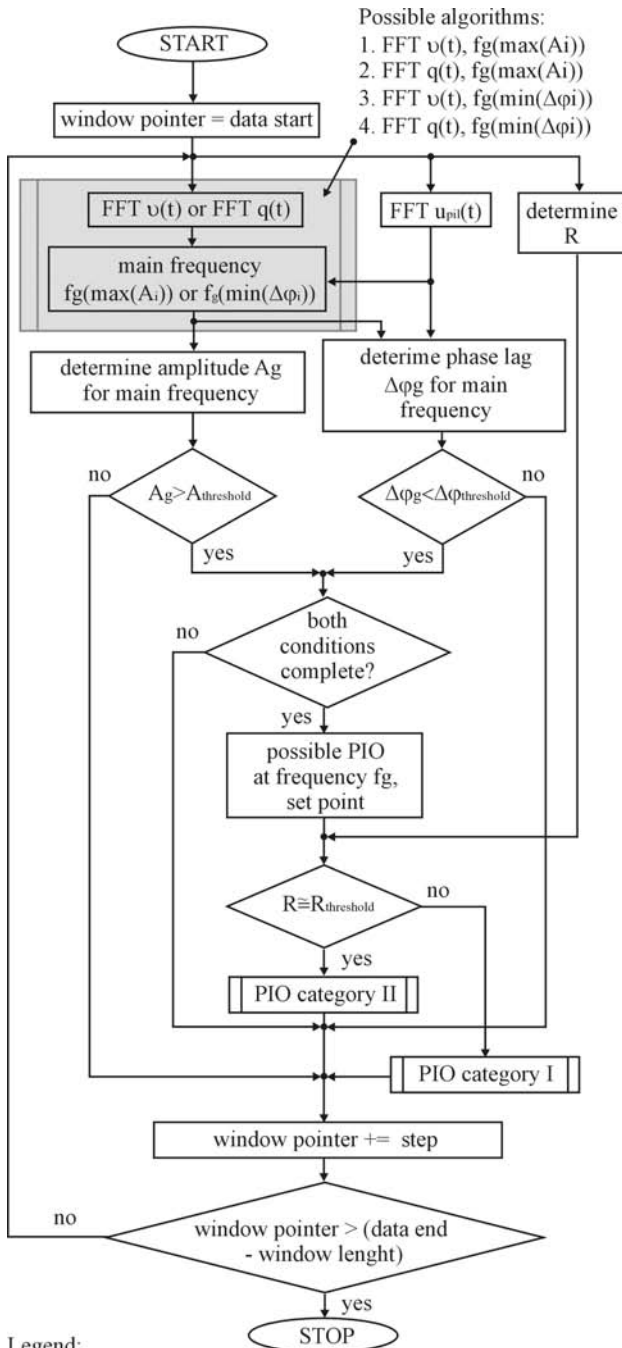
START

Possible algorithms:
1. FFT υ(t), fg(max(Ai))
2. FFT q(t), fg(max(Ai))
3. FFT υ(t), fg(min(Δφi))
4. FFT q(t), fg(min(Δφi))

window pointer = data start

FFT υ(t) or FFT q(t)

FFT $u_{pil}(t)$

determine R

main frequency fg(max($A_i$)) or $f_g$(min($\Delta\varphi_i$))

determine amplitude Ag for main frequency

deterime phase lag Δφg for main frequency

no

$A_g > A_{threshold}$

$\Delta\varphi_g < \Delta\varphi_{threshold}$

no

yes

yes

no

both conditions complete?

yes

possible PIO at frequency fg, set point

$R \cong R_{threshold}$

no

yes

PIO category II

PIO category I

window pointer += step

no

window pointer > (data end - window lenght)

yes

STOP

Legend: